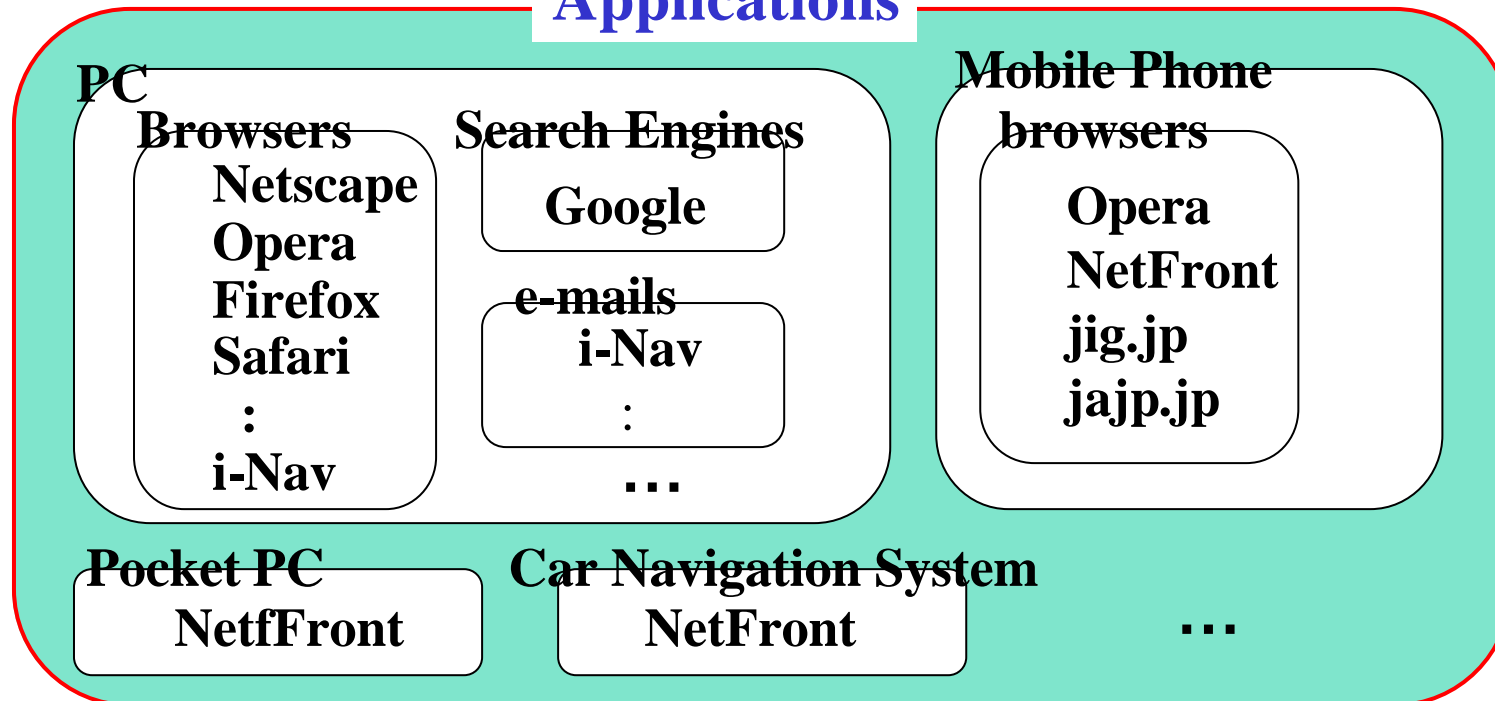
Applications

PC

Browsers
Netscape
Opera
Firefox
Safari
:
i-Nav

Search Engines
Google

e-mails
i-Nav
:

…

Mobile Phone

browsers
Opera
NetFront
jig.jp
jajp.jp

Pocket PC
NetfFront

Car Navigation System
NetFront

…